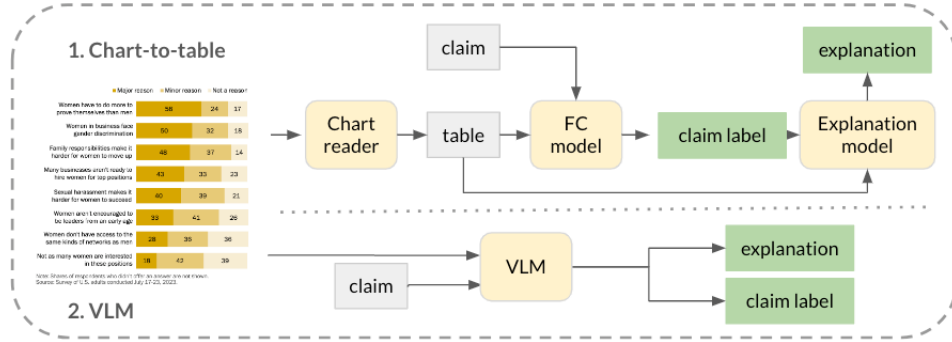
1. Chart-to-table

Major reason Minor reason Not a reason

| | | | |
|---|---|---|---|
| Women have to do more to prove themselves than men | 58 | 24 | 17 |
| Women in business face gender discrimination | 50 | 32 | 18 |
| Family responsibilities make it harder for women to move up | 48 | 37 | 14 |
| Many businesses aren't ready to hire women for top positions | 43 | 33 | 23 |
| Sexual harassment makes it harder for women to succeed | 40 | 39 | 21 |
| Women aren't encouraged to be leaders from an early age | 33 | 41 | 26 |
| Women don't have access to the same kinds of networks as men | 28 | 35 | 36 |
| Not as many women are interested in these positions | 18 | 43 | 39 |

Note: Shares of respondents who didn't offer an answer are not shown.
Source: Survey of U.S. adults conducted July 17-23, 2023.

claim

Chart reader

table

FC model

claim label

Explanation model

explanation

claim

VLM

explanation

claim label

2. VLM